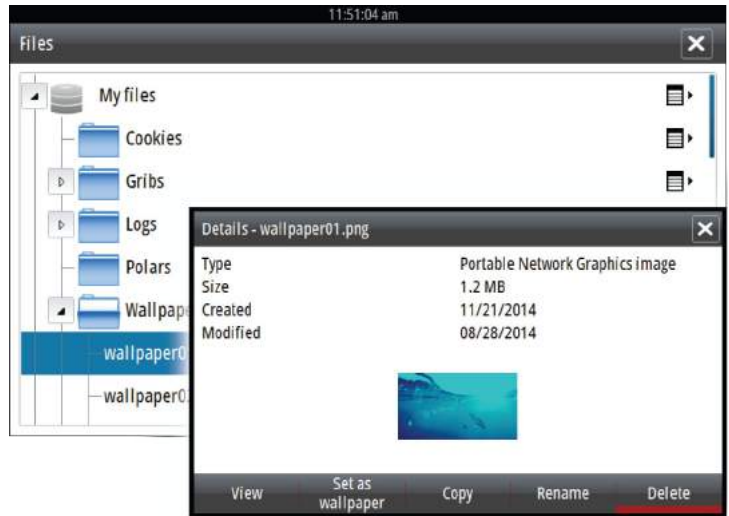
11:51:04 am

Files

My files

Cookies

Gribs

Logs

Polars

Wallpape

wallpaper0

wallpaper0

Details - wallpaper01.png

| | |
|---|---|
| Type | Portable Network Graphics image |
| Size | 1.2 MB |
| Created | 11/21/2014 |
| Modified | 08/28/2014 |

View

Set as wallpaper

Copy

Rename

Delete